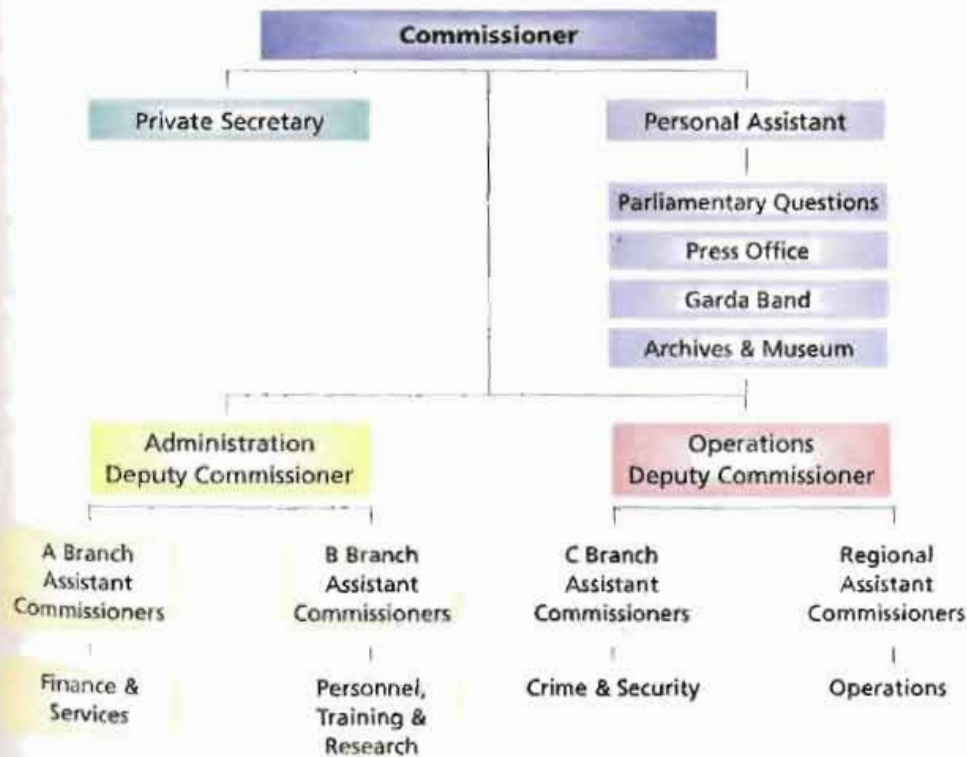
Commissioner

Private Secretary

Personal Assistant

Parliamentary Questions

Press Office

Garda Band

Archives & Museum

Administration Deputy Commissioner

Operations Deputy Commissioner

A Branch Assistant Commissioners

Finance & Services

B Branch Assistant Commissioners

Personnel, Training & Research

C Branch Assistant Commissioners

Crime & Security

Regional Assistant Commissioners

Operations